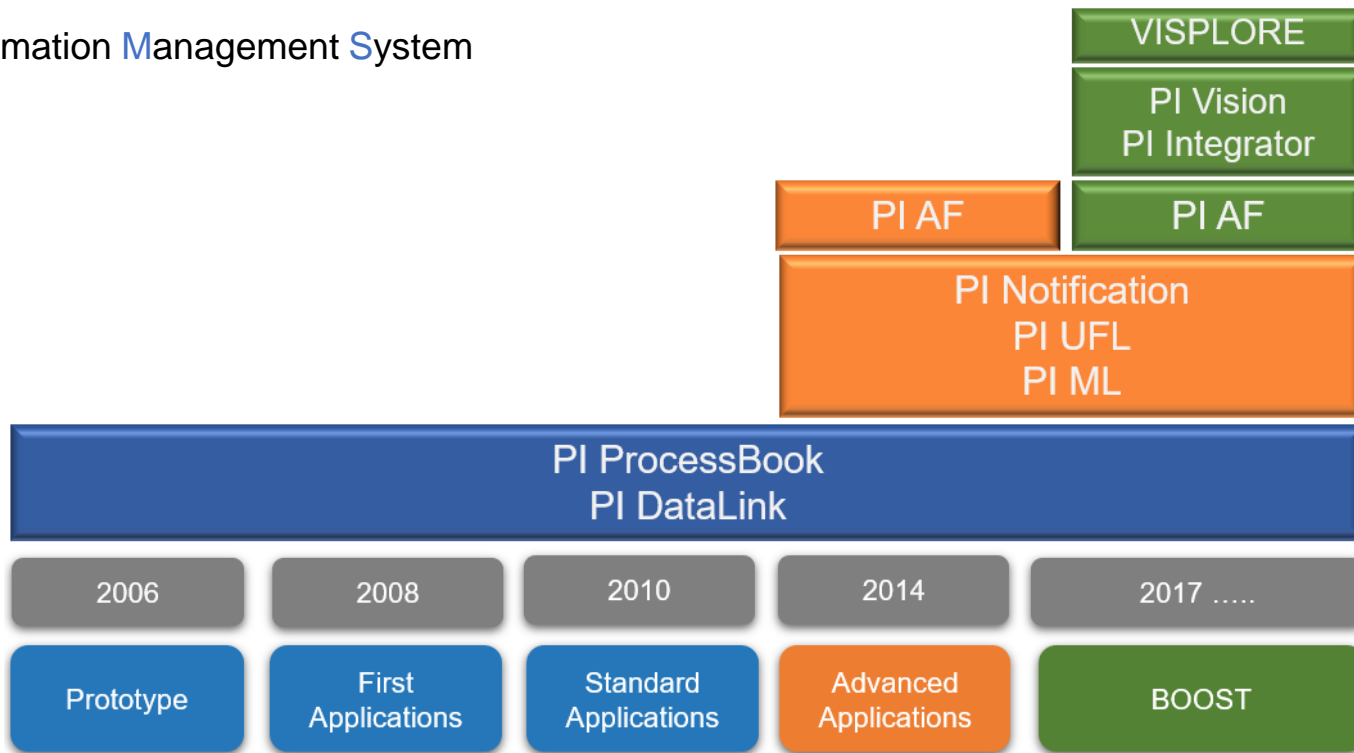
mation Management System

VISPLORE

PI Vision
PI Integrator

PI AF

PI AF

PI Notification
PI UFL
PI ML

PI ProcessBook
PI DataLink

2006

2008

2010

2014

2017 …..

Prototype

First Applications

Standard Applications

Advanced Applications

BOOST